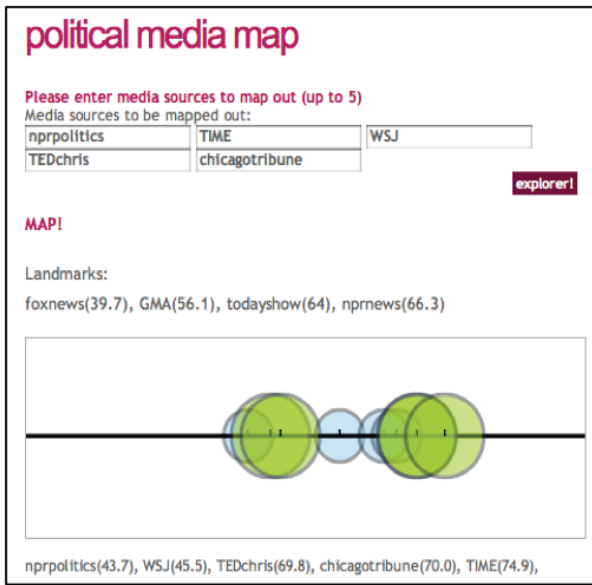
political media map

Please enter media sources to map out (up to 5)
Media sources to be mapped out:

| nprpolitics | TIME | WSJ |
|---|---|---|
| TEDchris | chicagotribune | |

explorer!

MAP!

Landmarks:

foxnews(39.7), GMA(56.1), todayshow(64), nprnews(66.3)

nprpolitics(43.7), WSJ(45.5), TEDchris(69.8), chicagotribune(70.0), TIME(74.9),